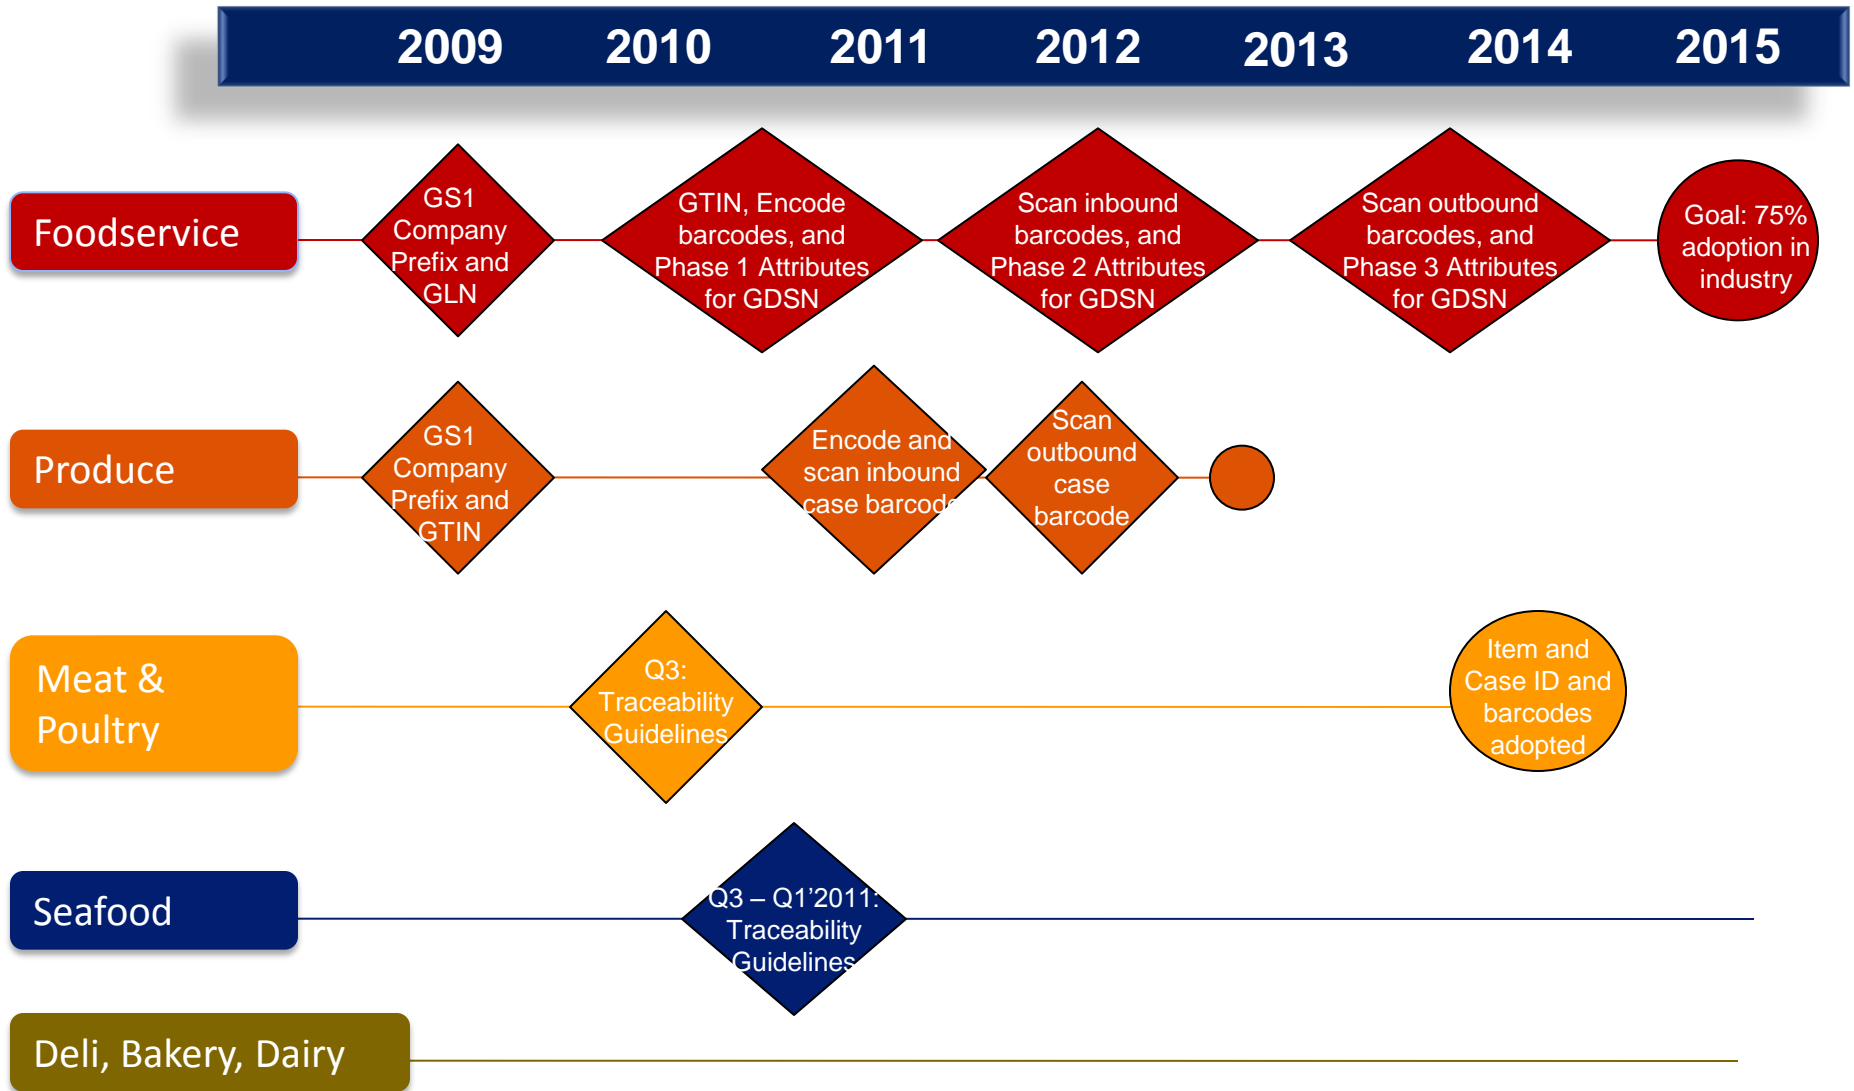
2009 2010 2011 2012 2013 2014 2015

Foodservice

GS1 Company Prefix and GLN

GTIN, Encode barcodes, and Phase 1 Attributes for GDSN

Scan inbound barcodes, and Phase 2 Attributes for GDSN

Scan outbound barcodes, and Phase 3 Attributes for GDSN

Goal: 75% adoption in industry

Produce

GS1 Company Prefix and GTIN

Encode and scan inbound case barcode

Scan outbound case barcode

Meat & Poultry

Q3: Traceability Guidelines

Item and Case ID and barcodes adopted

Seafood

Q3 – Q1'2011: Traceability Guidelines

Deli, Bakery, Dairy